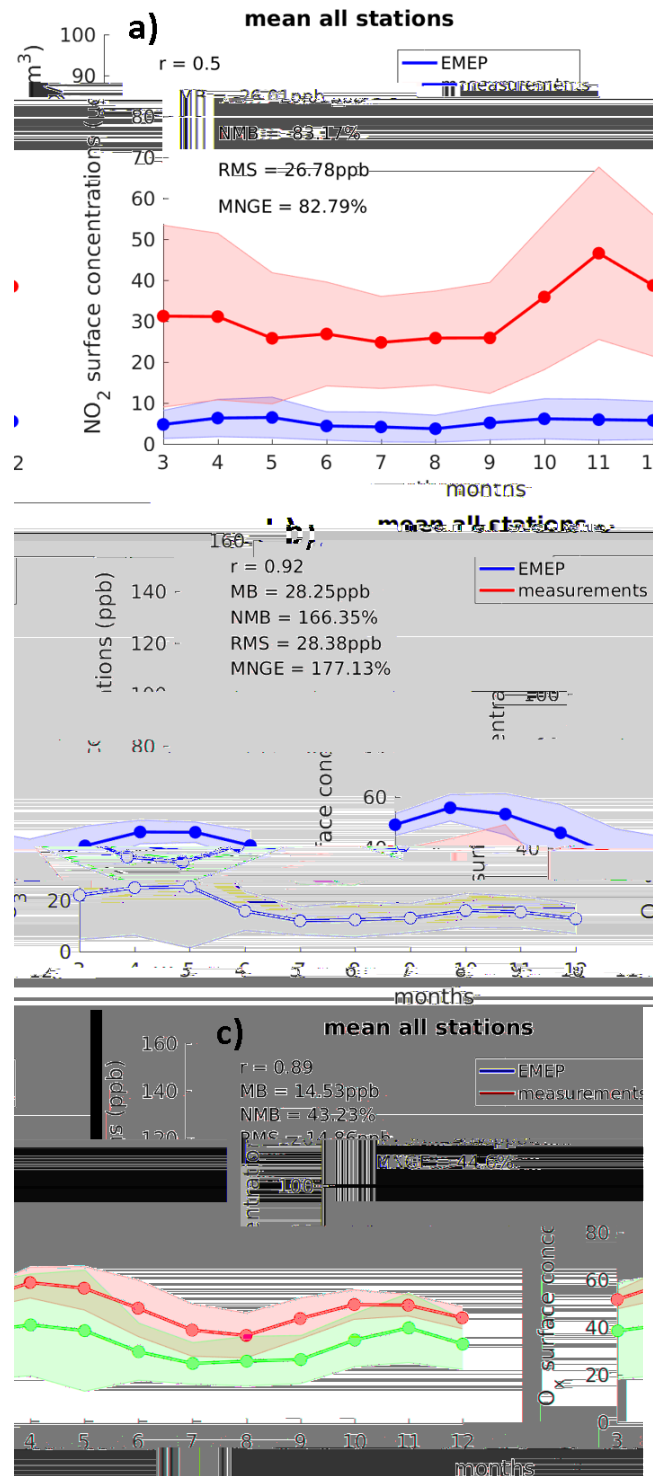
a) mean all stations

r = 0.5
MB = -26.01ppb
NMB = -83.17%
RMS = 26.78ppb
MNGE = 82.79%

EMEP
measurements

$NO_2$ surface concentrations ($m^3$)

100
90
80
70
60
50
40
30
20
10
0

3 4 5 6 7 8 9 10 11 1
months

b) mean all stations

r = 0.92
MB = 28.25ppb
NMB = 166.35%
RMS = 28.38ppb
MNGE = 177.13%

EMEP
measurements

tions (ppb)

160
140
120
100
80
60
40
20
0

100
60
40

face conc

2 4 5 6 7 8 9 10 11 12
months

c) mean all stations

r = 0.89
MB = 14.53ppb
NMB = 43.23%
RMS = 14.86ppb
MNGE = 44.6%

EMEP
measurements

s (ppb)

160
140
120
100

$O_x$ surface conc

80
60
40
20
0

4 5 6 7 8 9 10 11 12
3
months